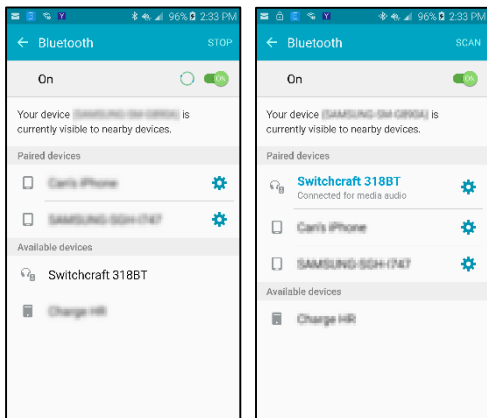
96% 2:33 PM

Bluetooth STOP

On ON

Your device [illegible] is currently visible to nearby devices.

Paired devices

Cari's iPhone

SAMSUNG-SGH-I747

Available devices

Switchcraft 318BT

Charge HR

96% 2:33 PM

Bluetooth SCAN

On ON

Your device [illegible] is currently visible to nearby devices.

Paired devices

Switchcraft 318BT
Connected for media audio

Cari's iPhone

SAMSUNG-SGH-I747

Available devices

Charge HR